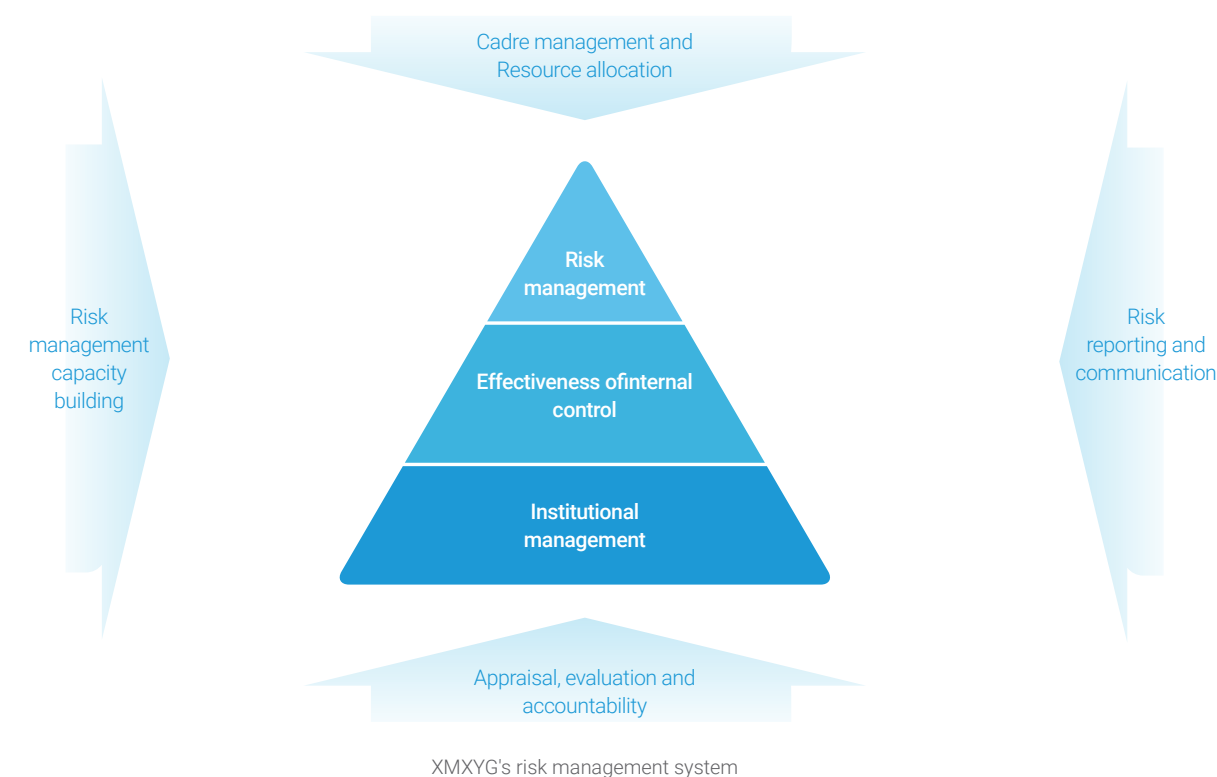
Cadre management and Resource allocation

Risk management capacity building

Risk management

Effectiveness ofinternal control

Institutional management

Risk reporting and communication

Appraisal, evaluation and accountability

XMXYG's risk management system